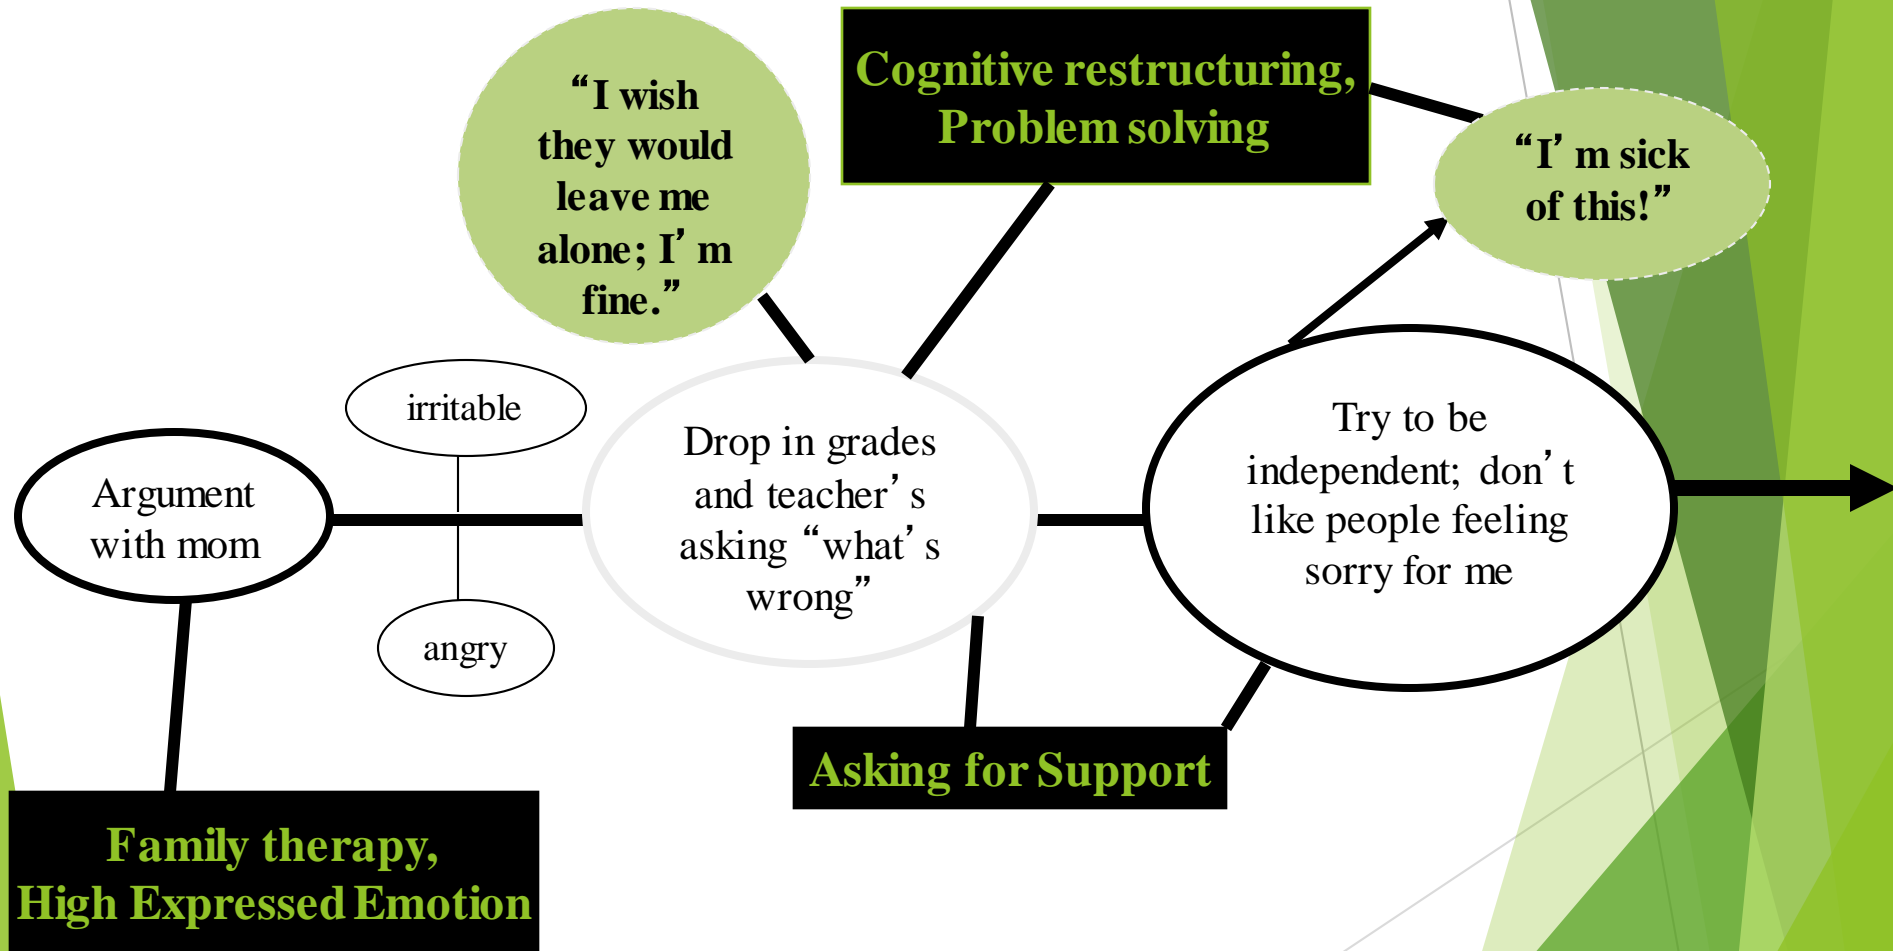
“I wish they would leave me alone; I’m fine.”

Cognitive restructuring, Problem solving

“I’m sick of this!”

irritable

Argument with mom

Drop in grades and teacher’s asking “what’s wrong”

Try to be independent; don’t like people feeling sorry for me

angry

Asking for Support

Family therapy, High Expressed Emotion